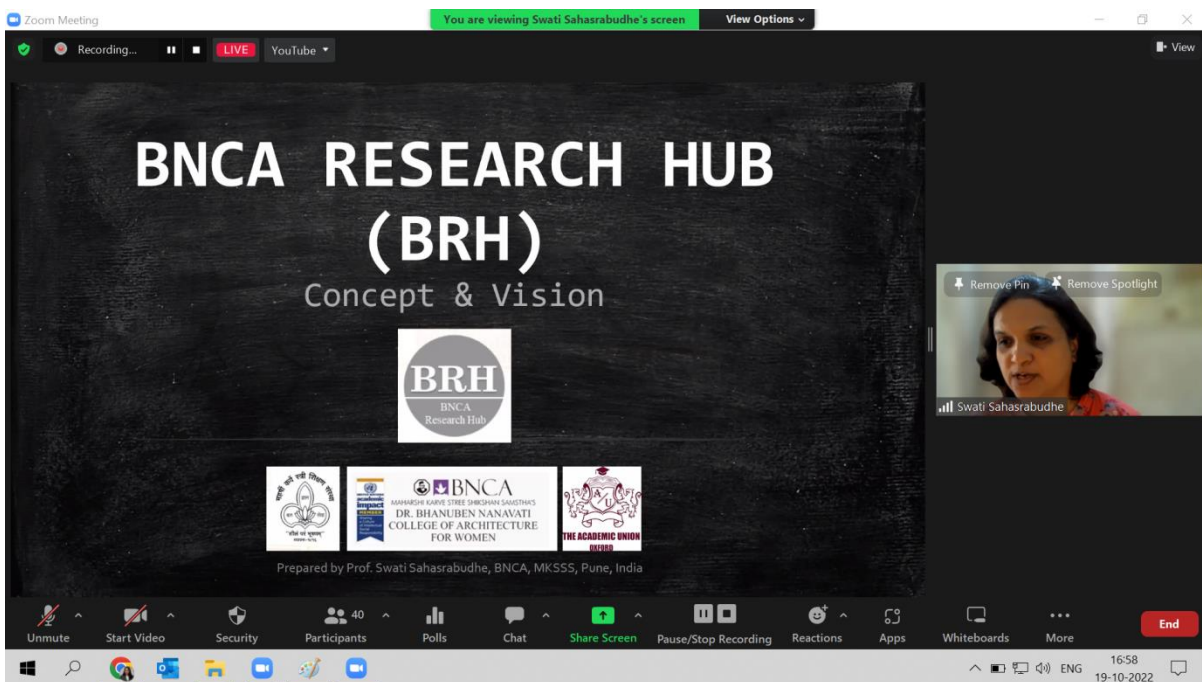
Zoom Meeting

You are viewing Swati Sahasrabudhe's screen

View Options

Recording...

LIVE

YouTube

View

BNCA RESEARCH HUB (BRH)

Concept & Vision

BRH
BNCA
Research Hub

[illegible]

impact

BNCA
MAHARSHI KARVE STREE SHIKSHAN SAMSTHA'S
DR. BHANUBEN NANAVATI COLLEGE OF ARCHITECTURE FOR WOMEN

AU
THE ACADEMIC UNION
OXFORD

Prepared by Prof. Swati Sahasrabudhe, BNCA, MKSSS, Pune, India

Remove Pin

Remove Spotlight

Swati Sahasrabudhe

Unmute

Start Video

Security

40

Participants

Polls

Chat

Share Screen

Pause/Stop Recording

Reactions

Apps

Whiteboards

More

End

ENG

16:58
19-10-2022